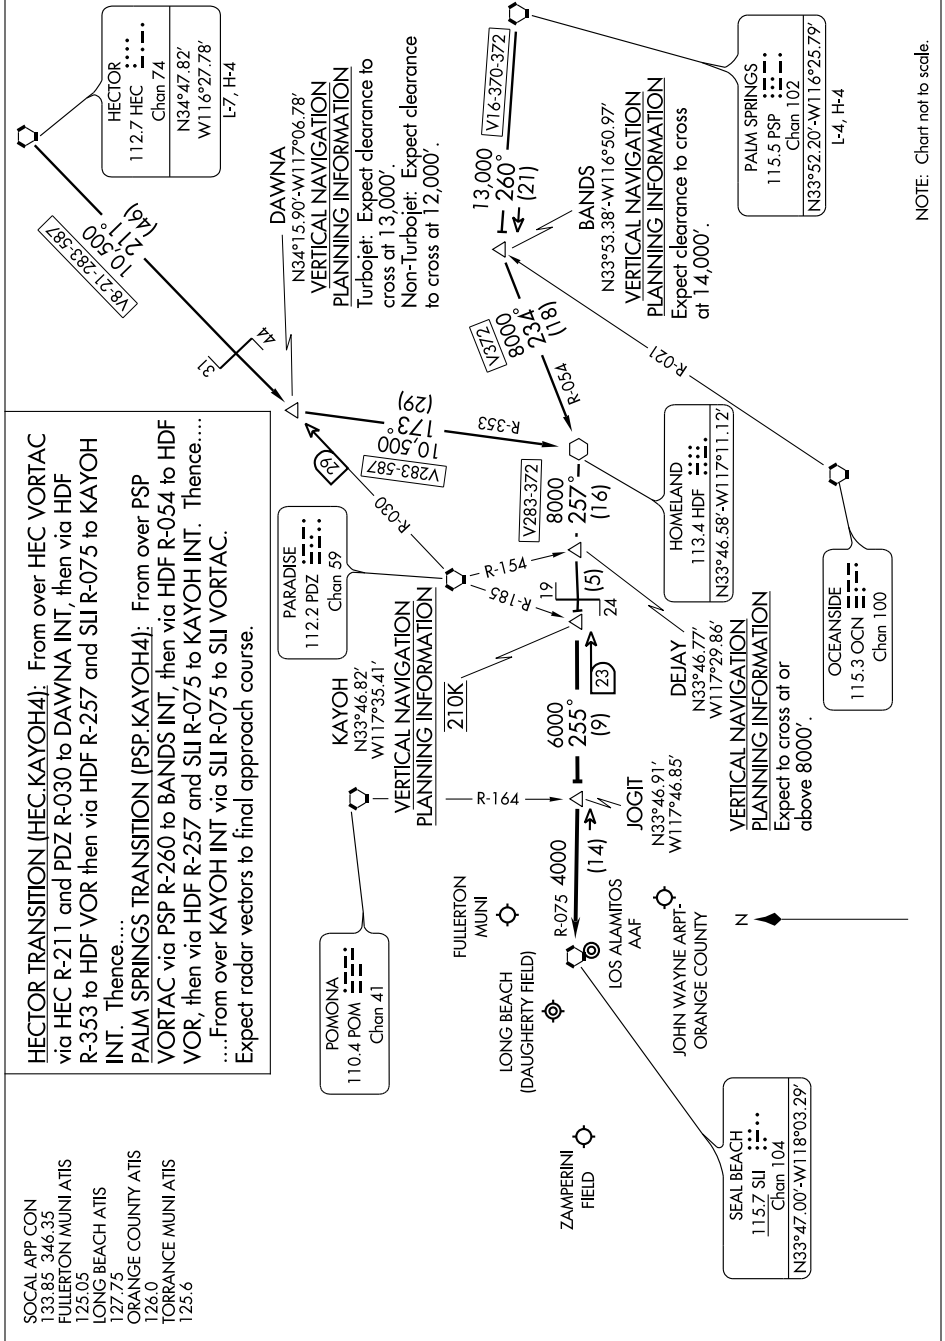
SOCAL APP CON
133.85 346.35
FULLERTON MUNI ATIS
125.05
LONG BEACH ATIS
127.75
ORANGE COUNTY ATIS
126.0
TORRANCE MUNI ATIS
125.6

HECTOR TRANSITION (HEC.KAYOH4): From over HEC VORTAC via HEC R-211 and PDZ R-030 to DAWNA INT, then via HDF R-353 to HDF VOR then via HDF R-257 and SLI R-075 to KAYOH INT. Thence....
PALM SPRINGS TRANSITION (PSP.KAYOH4): From over PSP VORTAC via PSP R-260 to BANDS INT, then via HDF R-054 to HDF VOR, then via HDF R-257 and SLI R-075 to KAYOH INT. Thence....
....From over KAYOH INT via SLI R-075 to SLI VORTAC.
Expect radar vectors to final approach course.

HECTOR
112.7 HEC
Chan 74
N34°47.82'
W116°27.78'
L-7, H-4

V8-21-283-587
10,500
211°
(46)

31
44

DAWNA
N34°15.90'-W117°06.78'
VERTICAL NAVIGATION
PLANNING INFORMATION
Turbojet: Expect clearance to cross at 13,000'.
Non-Turbojet: Expect clearance to cross at 12,000'.

V16-370-372
13,000
260°
(21)

BANDS
N33°53.38'-W116°50.97'
VERTICAL NAVIGATION
PLANNING INFORMATION
Expect clearance to cross at 14,000'.

PALM SPRINGS
115.5 PSP
Chan 102
N33°52.20'-W116°25.79'
L-4, H-4

V372
8000
234°
(18)
R-054

R-021

V283-587
10,500
173°
(29)
R-353
29

R-030

PARADISE
112.2 PDZ
Chan 59

R-154
R-185

V283-372
8000
257°
(16)

HOMELAND
113.4 HDF
N33°46.58'-W117°11.12'

19
24
(5)

OCEANSIDE
115.3 OCN
Chan 100

KAYOH
N33°46.82'
W117°35.41'
VERTICAL NAVIGATION
PLANNING INFORMATION

210K

23

DEJAY
N33°46.77'
W117°29.86'
VERTICAL NAVIGATION
PLANNING INFORMATION
Expect to cross at or above 8000'.

6000
255°
(9)

R-164

JOGIT
N33°46.91'
W117°46.85'

POMONA
110.4 POM
Chan 41

4000
R-075
(14)

FULLERTON
MUNI

LOS ALAMITOS
AAF

LONG BEACH
(DAUGHERTY FIELD)

JOHN WAYNE ARPT-
ORANGE COUNTY

N

ZAMPERINI
FIELD

SEAL BEACH
115.7 SLI
Chan 104
N33°47.00'-W118°03.29'

NOTE: Chart not to scale.